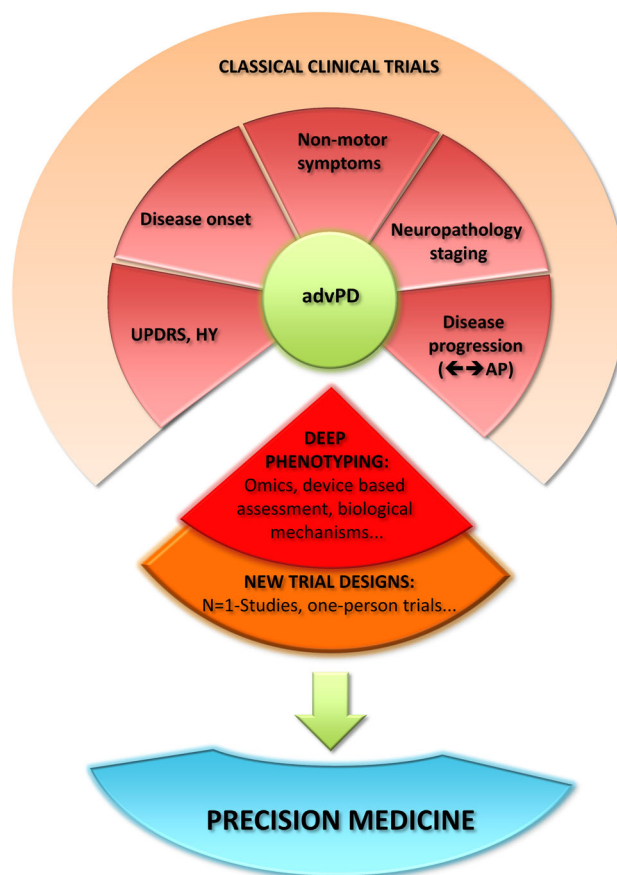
CLASSICAL CLINICAL TRIALS

Non-motor symptoms

Disease onset

Neuropathology staging

advPD

UPDRS, HY

Disease progression (←→AP)

DEEP PHENOTYPING:
Omics, device based assessment, biological mechanisms...

NEW TRIAL DESIGNS:
N=1-Studies, one-person trials...

PRECISION MEDICINE